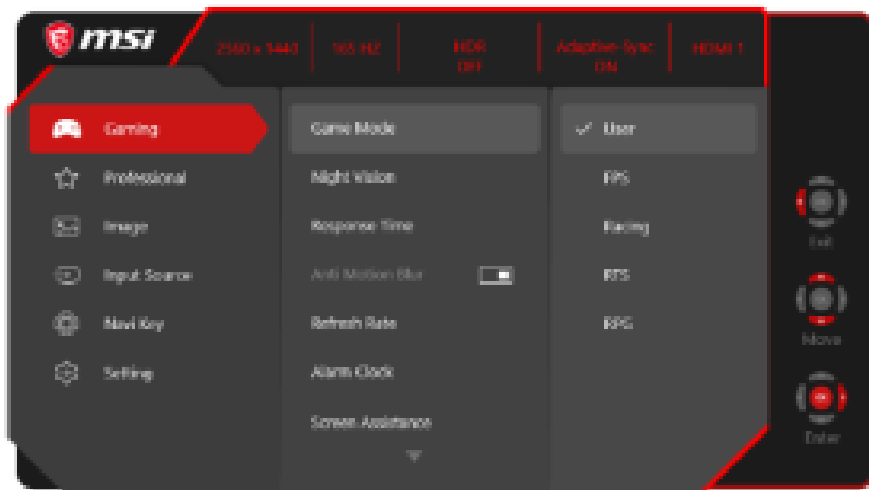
msi

2560 x 1440 | 165 HZ | HDR OFF | Adaptive-Sync ON | HDMI 1

Gaming
Professional
Image
Input Source
Navi Key
Setting

Game Mode
Night Vision
Response Time
Anti Motion Blur
Refresh Rate
Alarm Clock
Screen Assistance

✓ User
FPS
Racing
RTS
RPG

Exit
Move
Enter